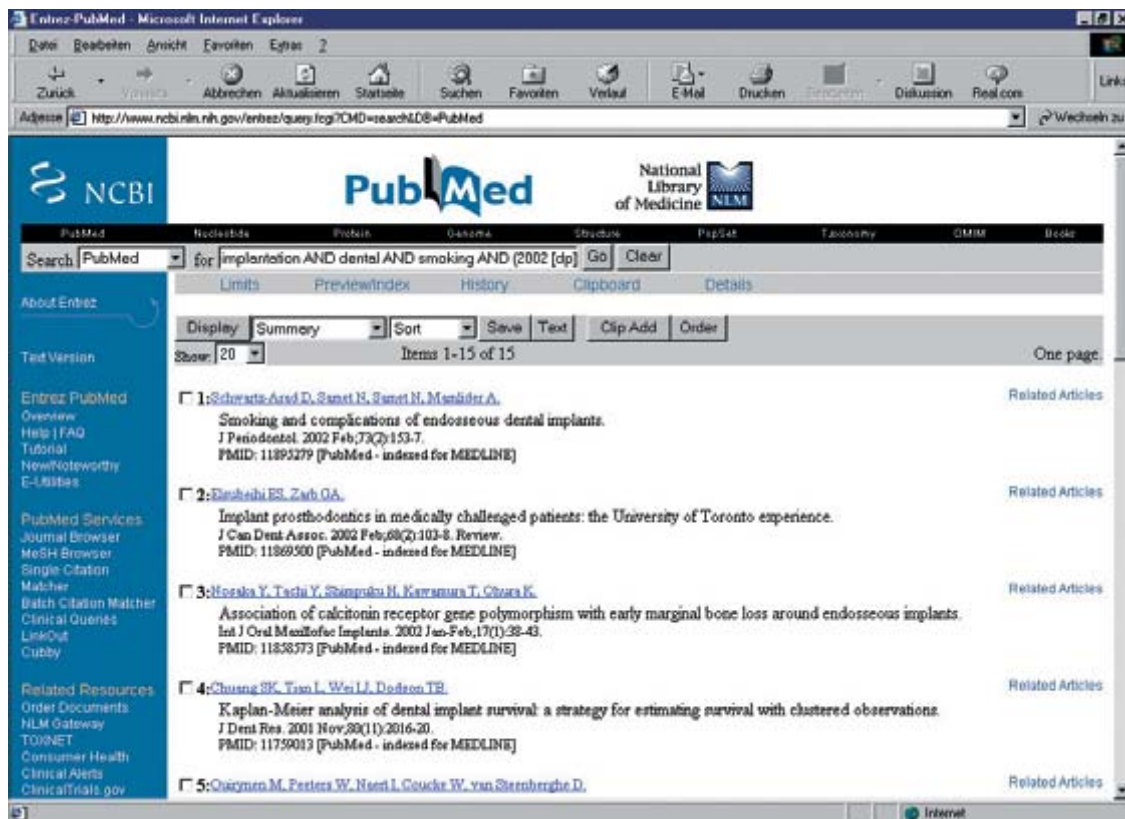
Entrez-PubMed - Microsoft Internet Explorer

Datei Bearbeiten Ansicht Favoriten Extras ?

Zurück Vorwärts Abbrechen Aktualisieren Startseite Suchen Favoriten Verlauf E-Mail Drucken Bearbeiten Diskussion Real.com Links

Adresse http://www.ncbi.nlm.nih.gov/entrez/query.fcgi?CMD=search&DB=PubMed Wechseln zu

NCBI PubMed National Library of Medicine NLM

PubMed Nucleotide Protein Genome Structure PopSet Taxonomy OMIM Books

Search PubMed for implantation AND dental AND smoking AND (2002 [dp] Go Clear

Limits Preview/Index History Clipboard Details

About Entrez

Text Version

Entrez PubMed
Overview
Help | FAQ
Tutorial
New/Noteworthy
E-Utilities

PubMed Services
Journal Browser
MeSH Browser
Single Citation Matcher
Batch Citation Matcher
Clinical Queries
LinkOut
Cubby

Related Resources
Order Documents
NLM Gateway
TOXNET
Consumer Health
Clinical Alerts
ClinicalTrials.gov

Display Summary Sort Save Text Clip Add Order

Show: 20 Items 1-15 of 15 One page.

1: Schwartz-Arad D, Samet N, Samet N, Mamlider A. Related Articles
Smoking and complications of endosseous dental implants.
J Periodontol. 2002 Feb;73(2):153-7.
PMID: 11895279 [PubMed - indexed for MEDLINE]

2: Elsubeihi ES, Zarb GA. Related Articles
Implant prosthodontics in medically challenged patients: the University of Toronto experience.
J Can Dent Assoc. 2002 Feb;68(2):103-8. Review.
PMID: 11869500 [PubMed - indexed for MEDLINE]

3: Nosaka Y, Tachi Y, Shimpuku H, Kawamura T, Ohura K. Related Articles
Association of calcitonin receptor gene polymorphism with early marginal bone loss around endosseous implants.
Int J Oral Maxillofac Implants. 2002 Jan-Feb;17(1):38-43.
PMID: 11858573 [PubMed - indexed for MEDLINE]

4: Chuang SK, Tian L, Wei LJ, Dodson TB. Related Articles
Kaplan-Meier analysis of dental implant survival: a strategy for estimating survival with clustered observations.
J Dent Res. 2001 Nov;80(11):2016-20.
PMID: 11759013 [PubMed - indexed for MEDLINE]

5: Quirynen M, Peeters W, Naert I, Coucke W, van Steenberghe D. Related Articles

Internet